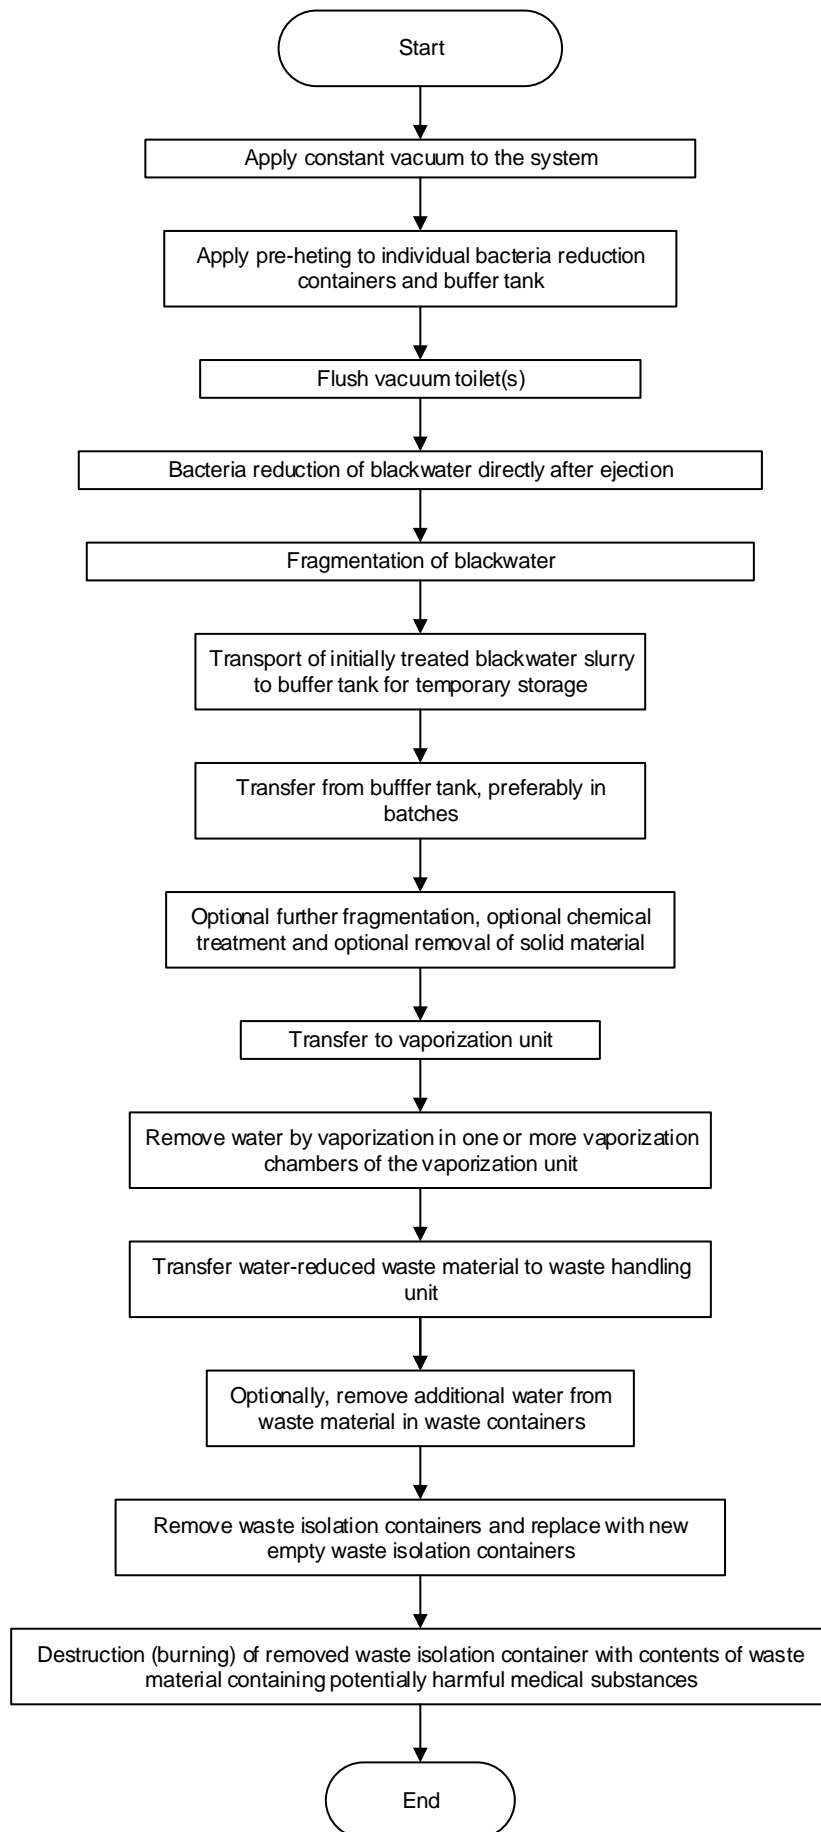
Start

Apply constant vacuum to the system

Apply pre-heting to individual bacteria reduction containers and buffer tank

Flush vacuum toilet(s)

Bacteria reduction of blackwater directly after ejection

Fragmentation of blackwater

Transport of initially treated blackwater slurry to buffer tank for temporary storage

Transfer from bufffer tank, preferably in batches

Optional further fragmentation, optional chemical treatment and optional removal of solid material

Transfer to vaporization unit

Remove water by vaporization in one or more vaporization chambers of the vaporization unit

Transfer water-reduced waste material to waste handling unit

Optionally, remove additional water from waste material in waste containers

Remove waste isolation containers and replace with new empty waste isolation containers

Destruction (burning) of removed waste isolation container with contents of waste material containing potentially harmful medical substances

End